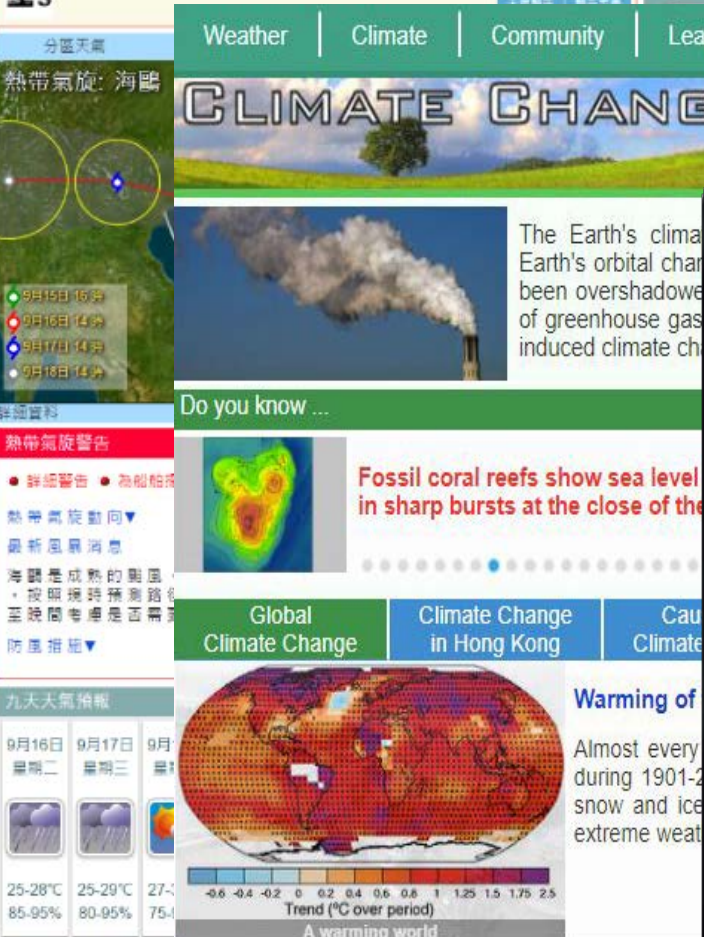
分區天氣
熱帶氣旋: 海鷗

9月15日 16 时
9月16日 14 时
9月17日 14 时
9月18日 14 时

詳細資料
熱帶氣旋警告
● 詳細警告 ● 為船舶提
熱帶氣旋動向▼
最新風暴消息
海鷗是成熟的颱風
・按照預測路徑
至晚間考慮是否需
防風措施▼

九天天氣預報
9月16日 星期二
9月17日 星期三
9月 星
25-28℃ 85-95%
25-29℃ 80-95%
27- 75-

Weather | Climate | Community | Lea

CLIMATE CHANG

The Earth's clima Earth's orbital char been overshadowe of greenhouse gas induced climate ch

Do you know ...

Fossil coral reefs show sea level in sharp bursts at the close of the

Global Climate Change
Climate Change in Hong Kong
Cau Climate

Warming of

Almost every during 1901-2 snow and ice extreme weat

-0.6 -0.4 -0.2 0 0.2 0.4 0.6 0.8 1 1.25 1.5 1.75 2.5
Trend (°C over period)
A warming world